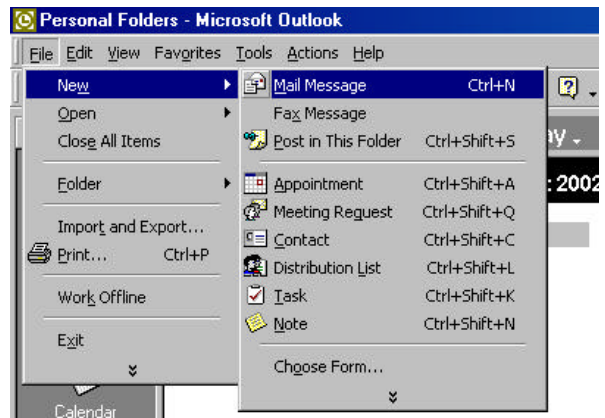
Personal Folders - Microsoft Outlook

File Edit View Favorites Tools Actions Help

New
Open
Close All Items
Folder
Import and Export...
Print... Ctrl+P
Work Offline
Exit

Mail Message Ctrl+N
Fax Message
Post in This Folder Ctrl+Shift+S
Appointment Ctrl+Shift+A
Meeting Request Ctrl+Shift+Q
Contact Ctrl+Shift+C
Distribution List Ctrl+Shift+L
Task Ctrl+Shift+K
Note Ctrl+Shift+N
Choose Form...

ay
: 2002

Calendar